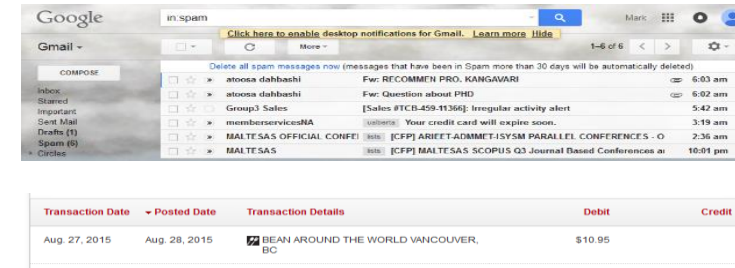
Google

in:spam

Mark

Click here to enable desktop notifications for Gmail. Learn more Hide

Gmail

More

1–6 of 6

COMPOSE

Inbox
Starred
Important
Sent Mail
Drafts (1)
Spam (6)
Circles

Delete all spam messages now (messages that have been in Spam more than 30 days will be automatically deleted)

| | | |
|---|---|---|
| atoosa dahbashi | Fw: RECOMMEN PRO. KANGAVARI | 6:03 am |
| atoosa dahbashi | Fw: Question about PHD | 6:02 am |
| Group3 Sales | [Sales #TCB-459-11366]: Irregular activity alert | 5:42 am |
| memberservicesNA | ualberta Your credit card will expire soon. | 3:19 am |
| MALTESAS OFFICIAL CONFE | lists [CFP] ARIEET-ADMMET-ISYSM PARALLEL CONFERENCES - O | 2:36 am |
| MALTESAS | lists [CFP] MALTESAS SCOPUS Q3 Journal Based Conferences a | 10:01 pm |

| Transaction Date | Posted Date | Transaction Details | Debit | Credit |
|---|---|---|---|---|
| Aug. 27, 2015 | Aug. 28, 2015 | BEAN AROUND THE WORLD VANCOUVER, BC | $10.95 | |